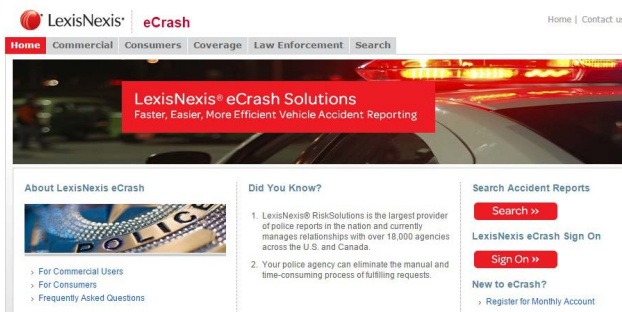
LexisNexis® | eCrash

Home | Contact u

Home Commercial Consumers Coverage Law Enforcement Search

LexisNexis® eCrash Solutions
Faster, Easier, More Efficient Vehicle Accident Reporting

About LexisNexis eCrash

POLICE

› For Commercial Users
› For Consumers
› Frequently Asked Questions

Did You Know?

1. LexisNexis® RiskSolutions is the largest provider of police reports in the nation and currently manages relationships with over 18,000 agencies across the U.S. and Canada.

2. Your police agency can eliminate the manual and time-consuming process of fulfilling requests.

Search Accident Reports

Search »

LexisNexis eCrash Sign On

Sign On »

New to eCrash?

› Register for Monthly Account